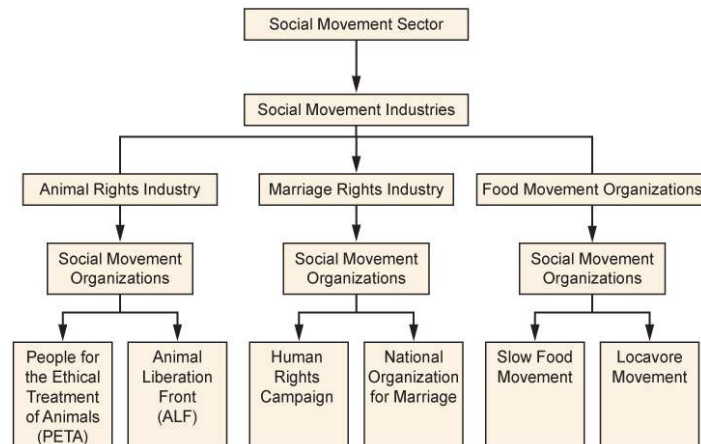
Social Movement Sector

Social Movement Industries

Animal Rights Industry

Marriage Rights Industry

Food Movement Organizations

Social Movement Organizations

Social Movement Organizations

Social Movement Organizations

People for the Ethical Treatment of Animals (PETA)

Animal Liberation Front (ALF)

Human Rights Campaign

National Organization for Marriage

Slow Food Movement

Locavore Movement